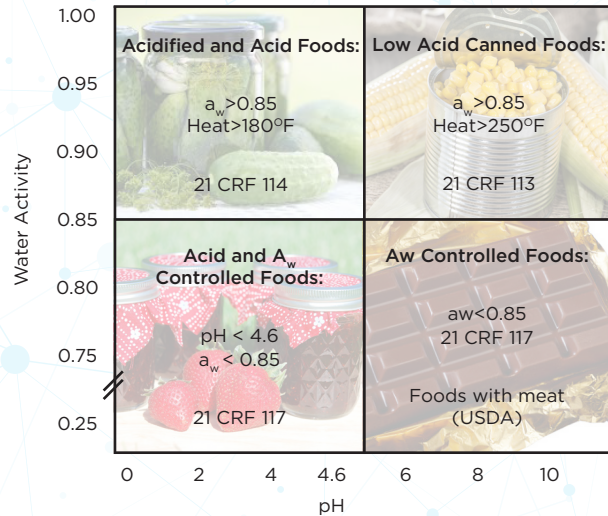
1.00
0.95
0.90
0.85
0.80
0.75
0.25

Water Activity

Acidified and Acid Foods:
$a_w$>0.85
Heat>180ºF
21 CRF 114

Low Acid Canned Foods:
$a_w$>0.85
Heat>250ºF
21 CRF 113

Acid and $A_w$ Controlled Foods:
pH < 4.6
$a_w$ < 0.85
21 CRF 117

Aw Controlled Foods:
aw<0.85
21 CRF 117
Foods with meat (USDA)

0 2 4 4.6 6 8 10
pH